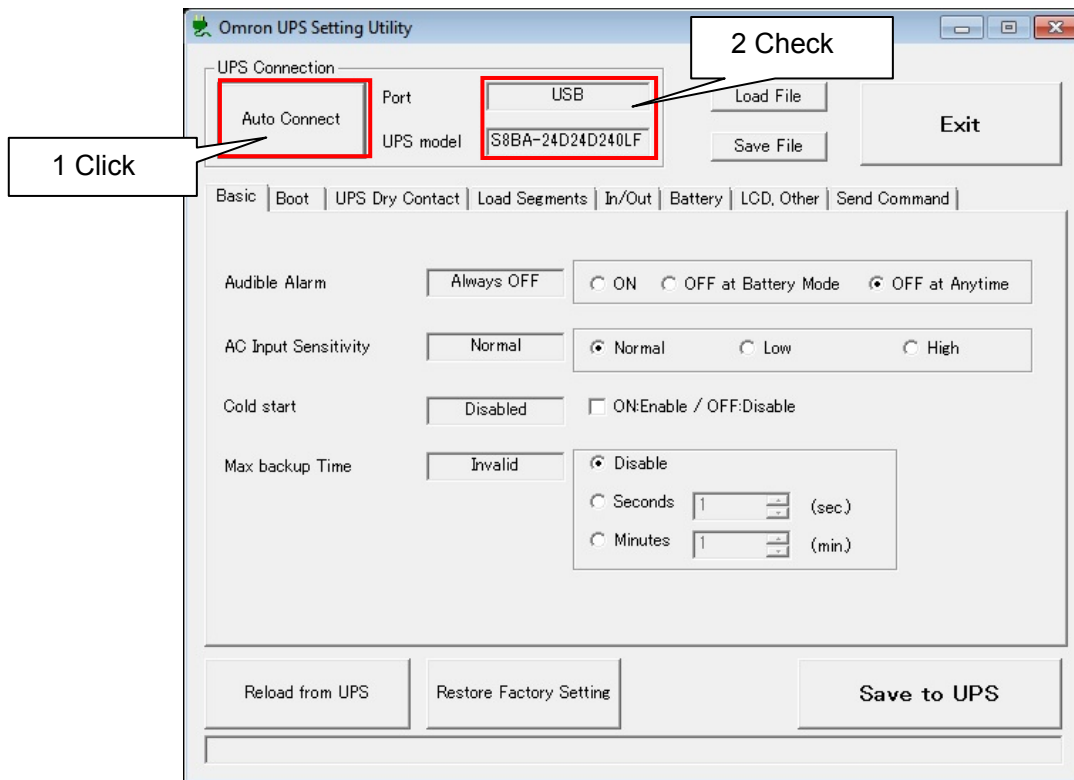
Omron UPS Setting Utility

2 Check

UPS Connection

Auto Connect

Port USB

UPS model S8BA-24D24D240LF

Load File

Save File

Exit

1 Click

Basic | Boot | UPS Dry Contact | Load Segments | In/Out | Battery | LCD, Other | Send Command

Audible Alarm | Always OFF | ON | OFF at Battery Mode | OFF at Anytime

AC Input Sensitivity | Normal | Normal | Low | High

Cold start | Disabled | ON:Enable / OFF:Disable

Max backup Time | Invalid | Disable

Seconds 1 (sec.)

Minutes 1 (min.)

Reload from UPS

Restore Factory Setting

Save to UPS